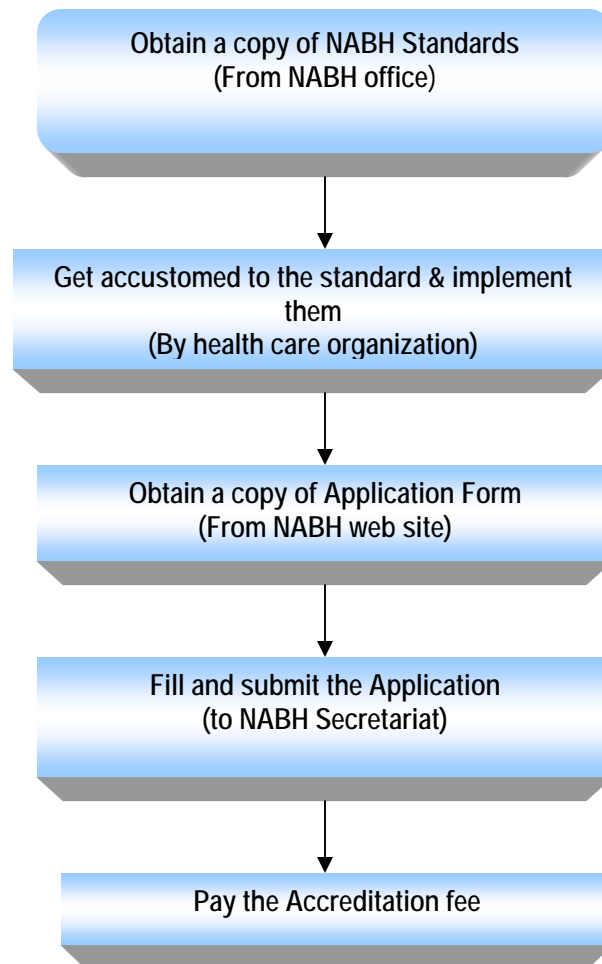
Obtain a copy of NABH Standards
(From NABH office)

Get accustomed to the standard & implement them
(By health care organization)

Obtain a copy of Application Form
(From NABH web site)

Fill and submit the Application
(to NABH Secretariat)

Pay the Accreditation fee